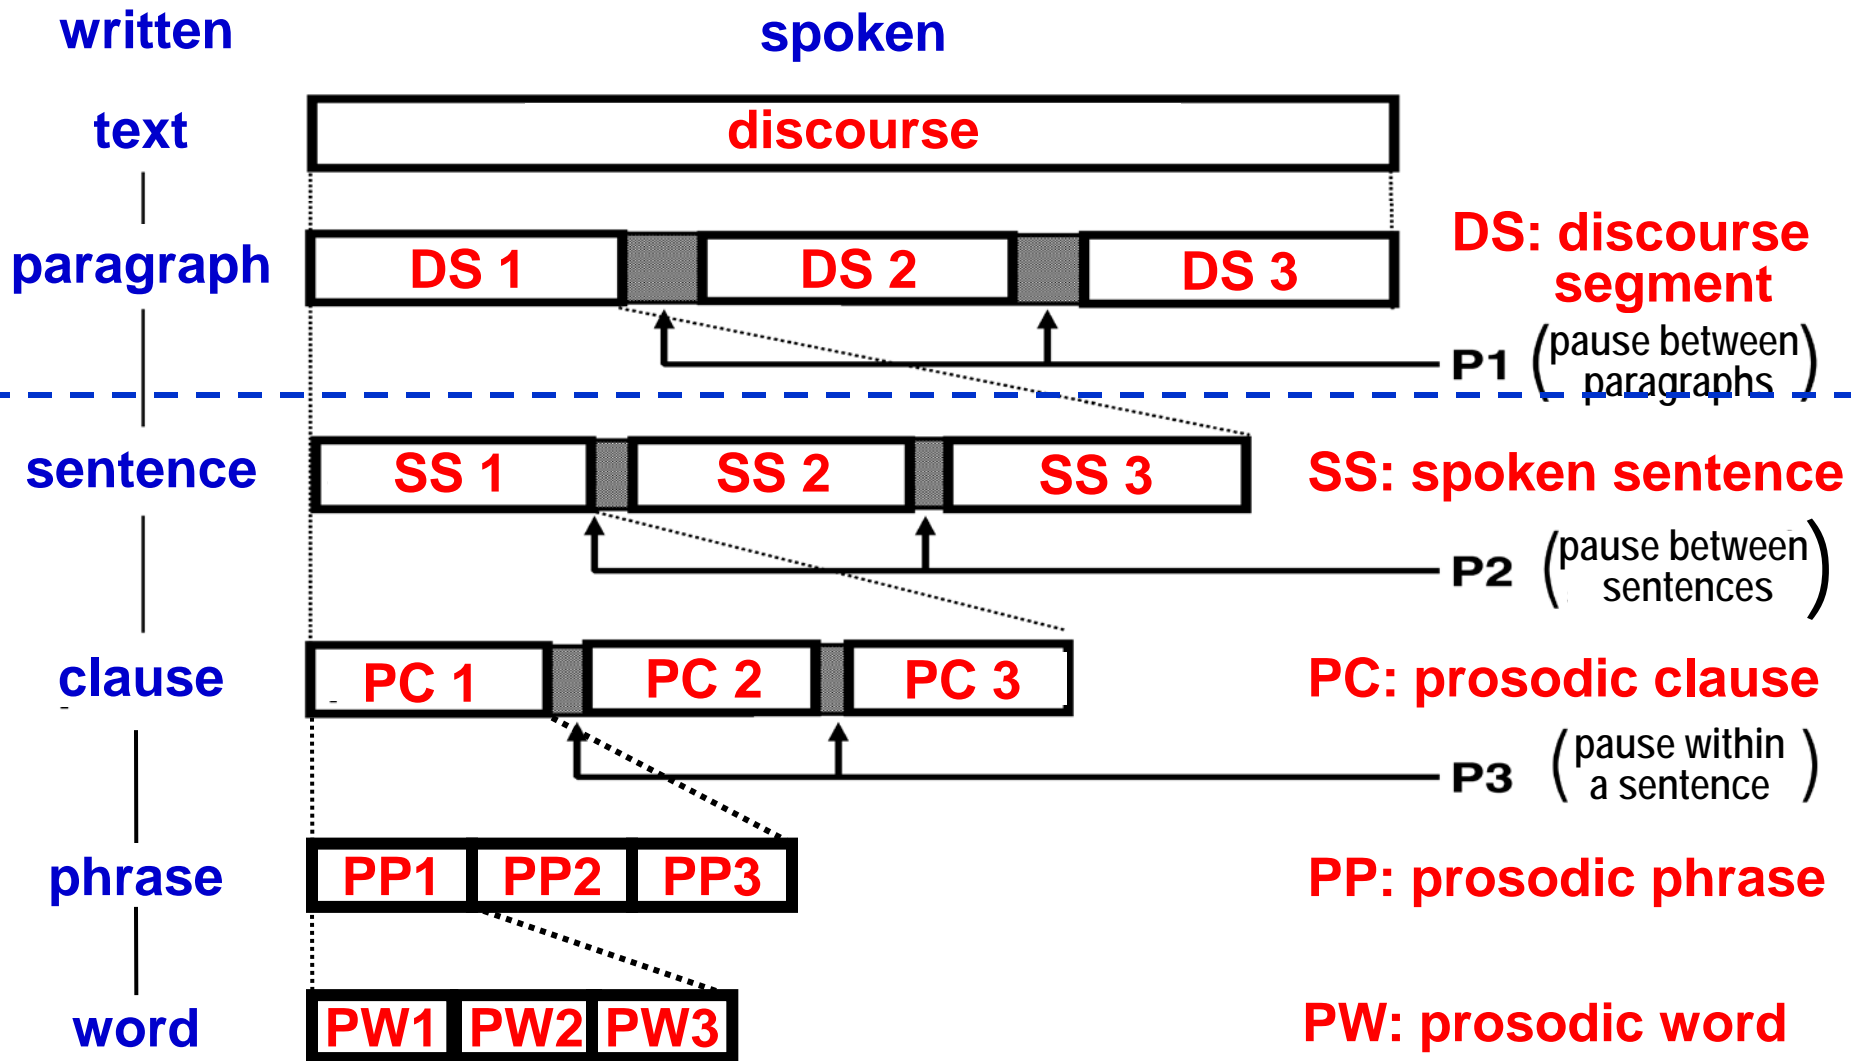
written

spoken

text

discourse

paragraph

DS 1 DS 2 DS 3

DS: discourse segment

P1 (pause between paragraphs)

sentence

SS 1 SS 2 SS 3

SS: spoken sentence

P2 (pause between sentences)

clause

PC 1 PC 2 PC 3

PC: prosodic clause

P3 (pause within a sentence)

phrase

PP1 PP2 PP3

PP: prosodic phrase

word

PW1 PW2 PW3

PW: prosodic word